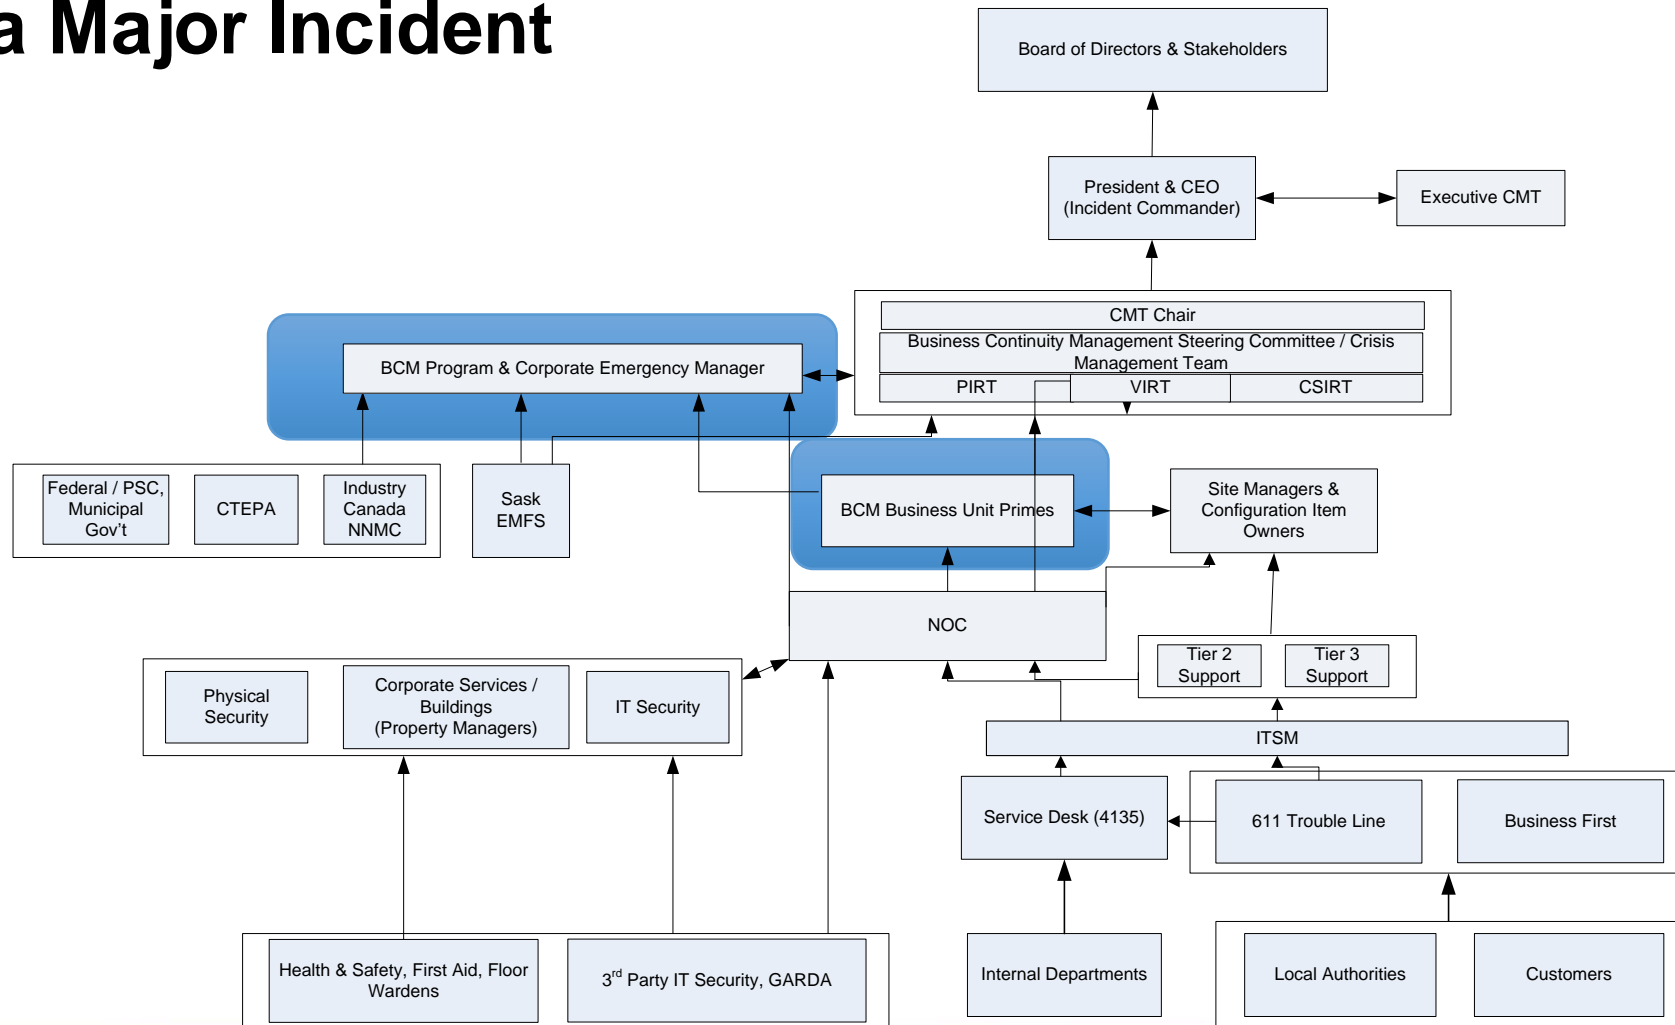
a Major Incident

Board of Directors & Stakeholders

President & CEO (Incident Commander)

Executive CMT

CMT Chair

Business Continuity Management Steering Committee / Crisis Management Team

PIRT

VIRT

CSIRT

BCM Program & Corporate Emergency Manager

Federal / PSC, Municipal Gov't

CTEPA

Industry Canada NNMC

Sask EMFS

BCM Business Unit Primes

Site Managers & Configuration Item Owners

NOC

Tier 2 Support

Tier 3 Support

Physical Security

Corporate Services / Buildings (Property Managers)

IT Security

ITSM

Service Desk (4135)

611 Trouble Line

Business First

Health & Safety, First Aid, Floor Wardens

3$^{rd}$ Party IT Security, GARDA

Internal Departments

Local Authorities

Customers